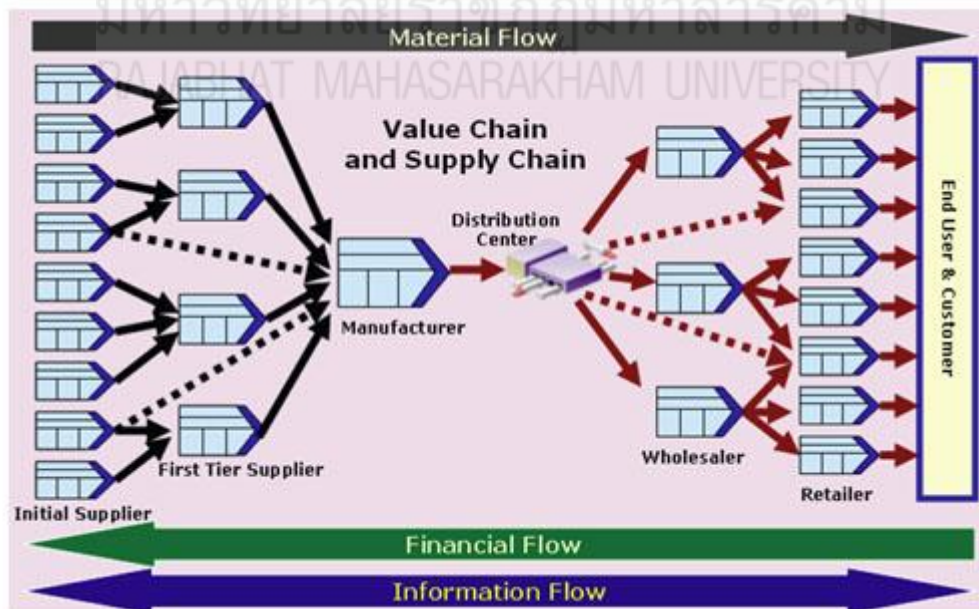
มหาวิทยาลัยราชภัฏมหาสารคาม
RAJABHAT MAHASARAKHAM UNIVERSITY

Material Flow

Value Chain and Supply Chain

Distribution Center

Manufacturer

First Tier Supplier

Initial Supplier

Wholesaler

Retailer

End User & Customer

Financial Flow

Information Flow